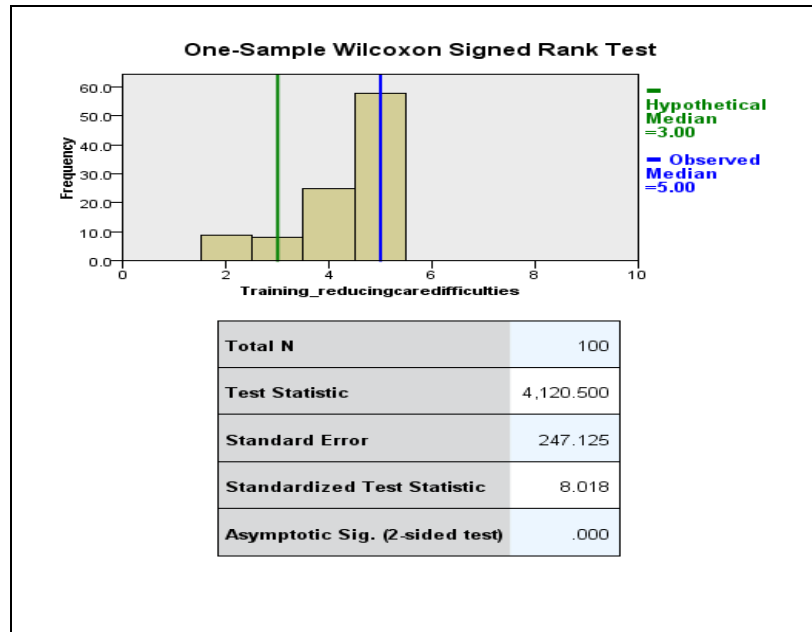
One-Sample Wilcoxon Signed Rank Test

60.0
50.0
40.0
30.0
20.0
10.0
0.0

Frequency

0 2 4 6 8 10

Training_reducingcaredifficulties

Hypothetical Median =3.00

Observed Median =5.00

| Total N | 100 |
|---|---|
| Test Statistic | 4,120.500 |
| Standard Error | 247.125 |
| Standardized Test Statistic | 8.018 |
| Asymptotic Sig. (2-sided test) | .000 |